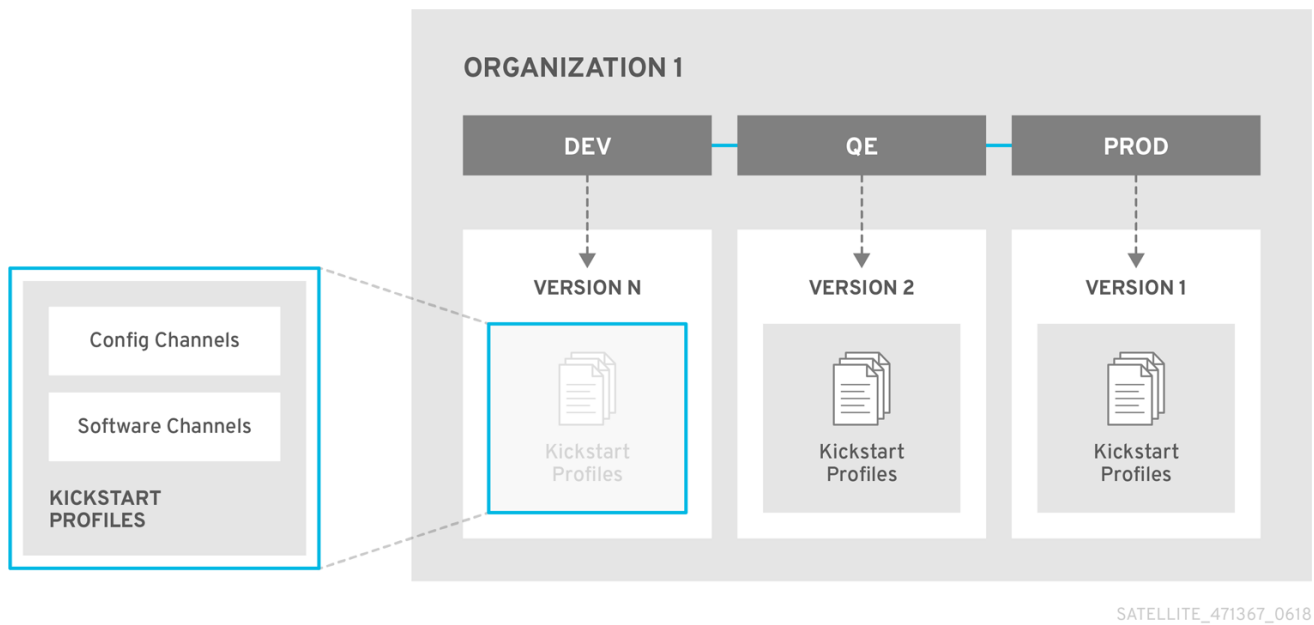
ORGANIZATION 1

DEV

QE

PROD

VERSION N

VERSION 2

VERSION 1

Kickstart Profiles

Kickstart Profiles

Kickstart Profiles

Config Channels

Software Channels

KICKSTART PROFILES

SATELLITE_471367_0618